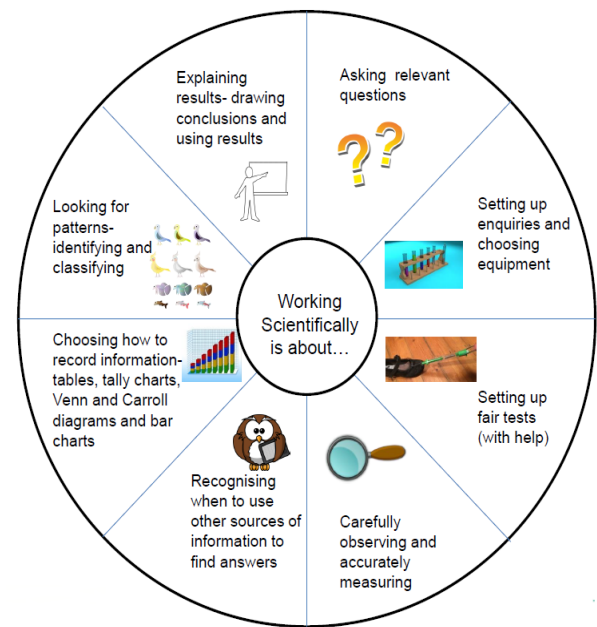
Working Scientifically is about…

Asking relevant questions

Setting up enquiries and choosing equipment

Setting up fair tests (with help)

Carefully observing and accurately measuring

Recognising when to use other sources of information to find answers

Choosing how to record information- tables, tally charts, Venn and Carroll diagrams and bar charts

Looking for patterns- identifying and classifying

Explaining results- drawing conclusions and using results